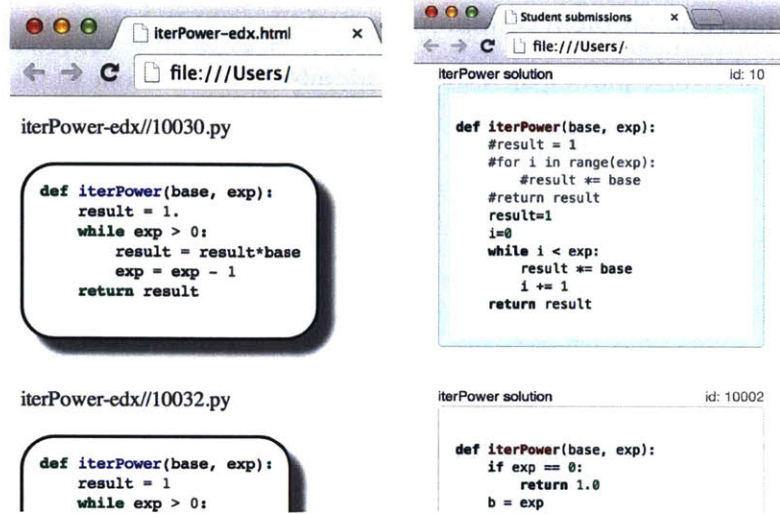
iterPower-edx.html ×
file:///Users/

iterPower-edx//10030.py

def iterPower(base, exp):
    result = 1.
    while exp > 0:
        result = result*base
        exp = exp - 1
    return result

iterPower-edx//10032.py

def iterPower(base, exp):
    result = 1
    while exp > 0:

Student submissions ×
file:///Users/

iterPower solution id: 10

def iterPower(base, exp):
    #result = 1
    #for i in range(exp):
        #result *= base
    #return result
    result=1
    i=0
    while i < exp:
        result *= base
        i += 1
    return result

iterPower solution id: 10002

def iterPower(base, exp):
    if exp == 0:
        return 1.0
    b = exp